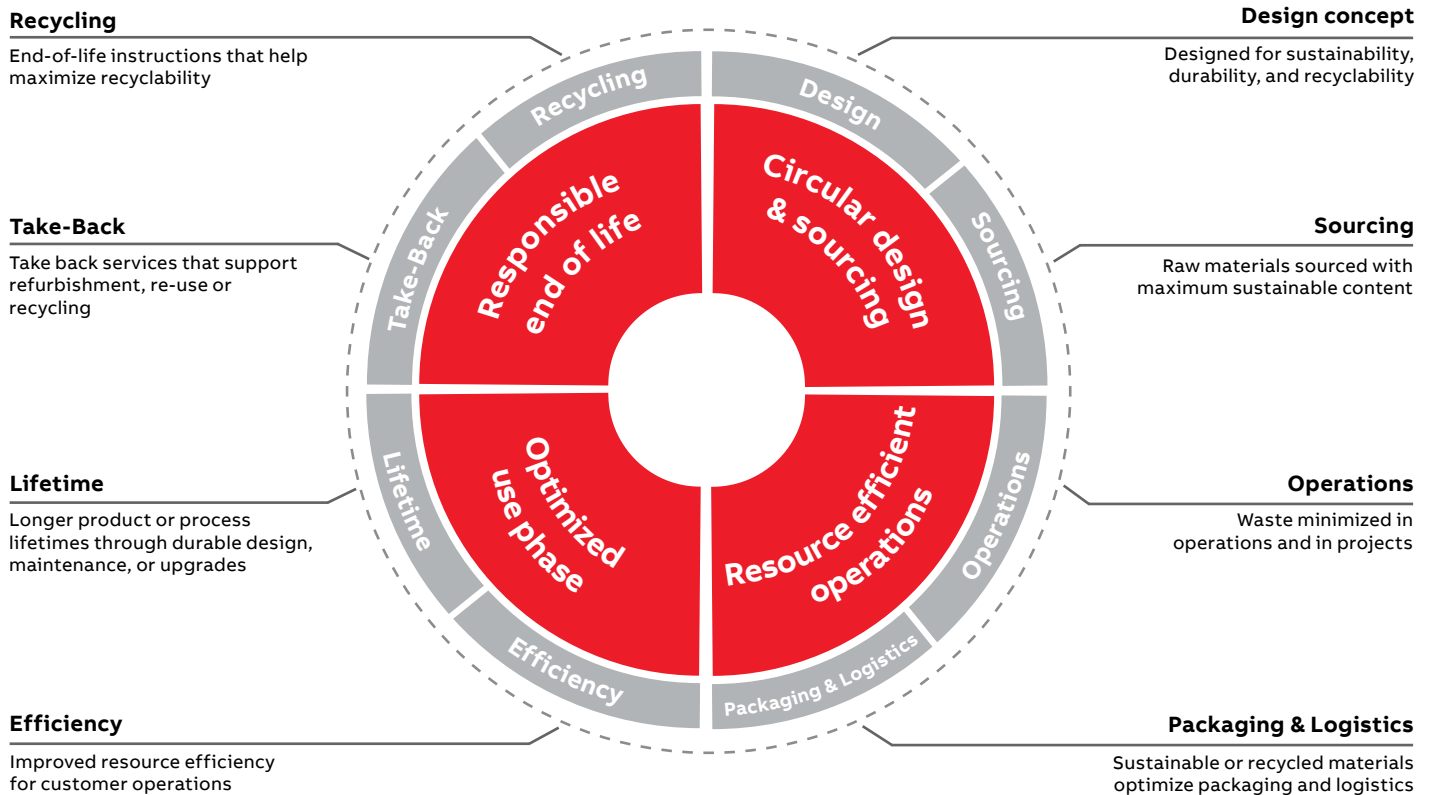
Recycling

End-of-life instructions that help maximize recyclability

Take-Back

Take back services that support refurbishment, re-use or recycling

Lifetime

Longer product or process lifetimes through durable design, maintenance, or upgrades

Efficiency

Improved resource efficiency for customer operations

Design concept

Designed for sustainability, durability, and recyclability

Sourcing

Raw materials sourced with maximum sustainable content

Operations

Waste minimized in operations and in projects

Packaging & Logistics

Sustainable or recycled materials optimize packaging and logistics

Recycling

Take-Back

Lifetime

Efficiency

Design

Sourcing

Operations

Packaging & Logistics

Responsible end of life

Circular design & sourcing

Optimized use phase

Resource efficient operations